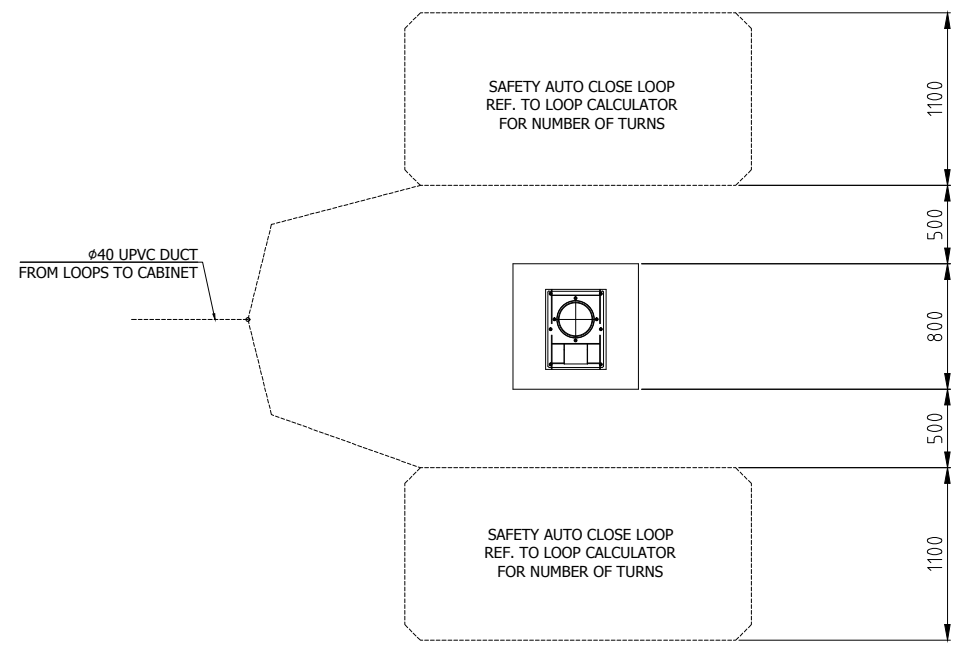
SAFETY AUTO CLOSE LOOP
REF. TO LOOP CALCULATOR
FOR NUMBER OF TURNS

1100

$\phi$40 UPVC DUCT
FROM LOOPS TO CABINET

500

800

500

SAFETY AUTO CLOSE LOOP
REF. TO LOOP CALCULATOR
FOR NUMBER OF TURNS

1100